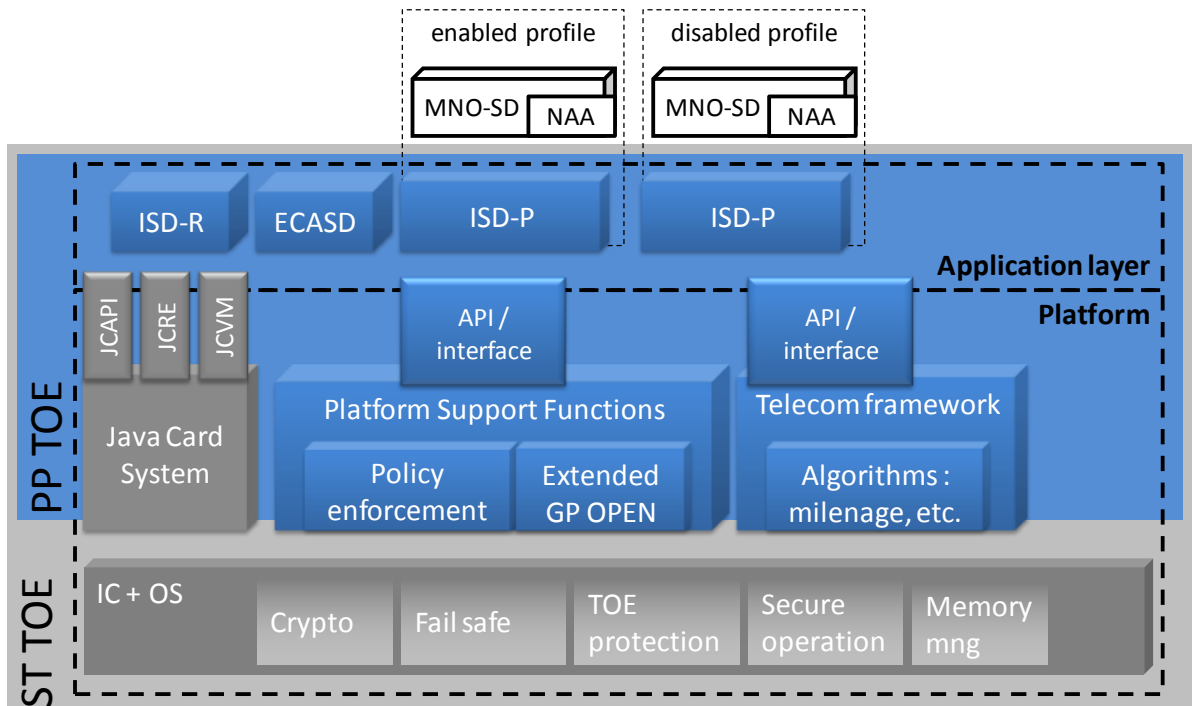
enabled profile

MNO-SD

NAA

disabled profile

MNO-SD

NAA

ISD-R

ECASD

ISD-P

ISD-P

Application layer

Platform

JCAPI

JCRE

JCVM

Java Card System

API / interface

API / interface

Platform Support Functions

Policy enforcement

Extended GP OPEN

Telecom framework

Algorithms : milenage, etc.

PP TOE

IC + OS

Crypto

Fail safe

TOE protection

Secure operation

Memory mng

ST TOE